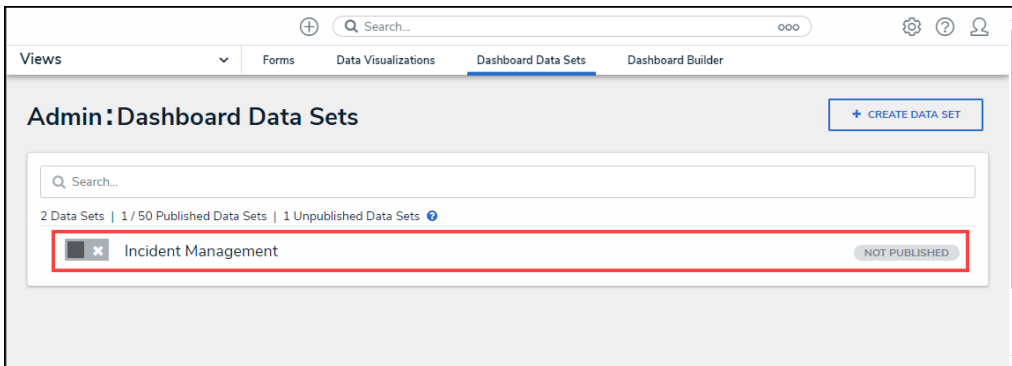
Search...

Views

Forms

Data Visualizations

Dashboard Data Sets

Dashboard Builder

Admin : Dashboard Data Sets

+ CREATE DATA SET

Search...

2 Data Sets | 1 / 50 Published Data Sets | 1 Unpublished Data Sets

Incident Management

NOT PUBLISHED